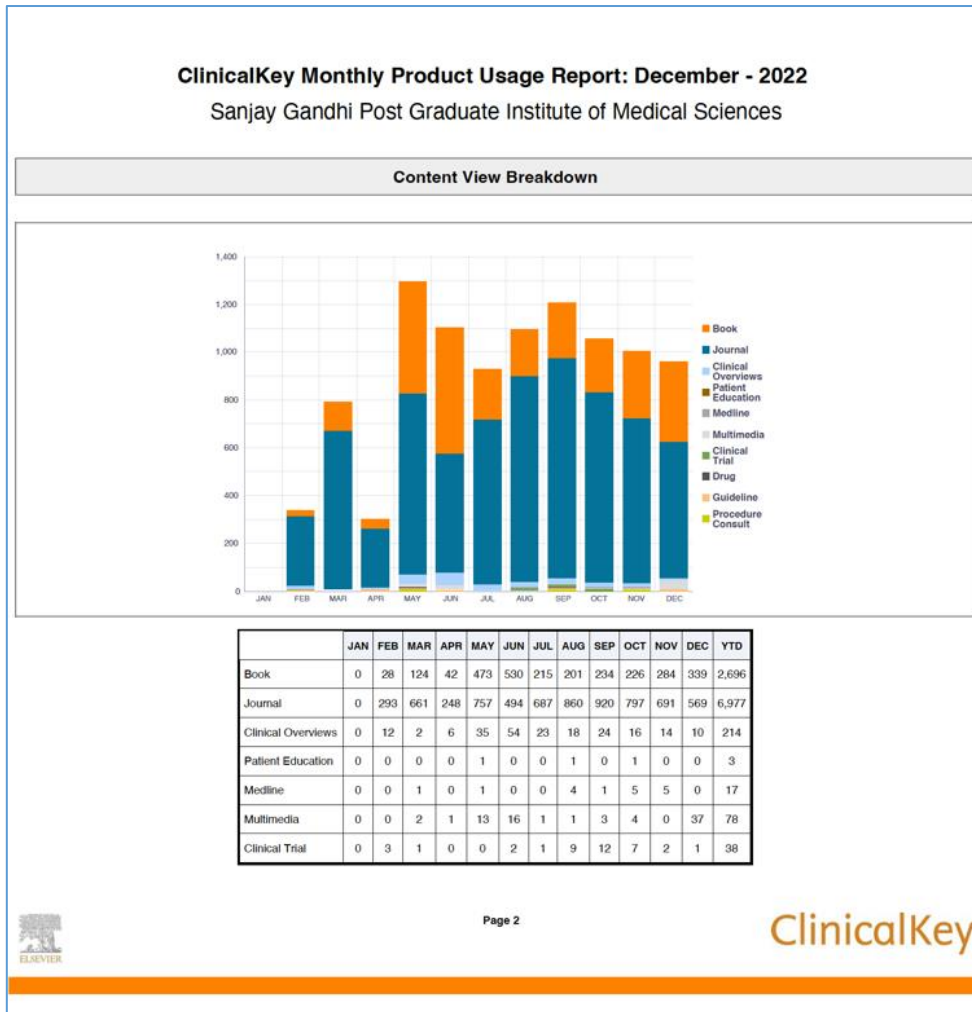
ClinicalKey Monthly Product Usage Report: December - 2022
Sanjay Gandhi Post Graduate Institute of Medical Sciences

Content View Breakdown

1,400
1,200
1,000
800
600
400
200
0
JAN FEB MAR APR MAY JUN JUL AUG SEP OCT NOV DEC

Book
Journal
Clinical Overviews
Patient Education
Medline
Multimedia
Clinical Trial
Drug
Guideline
Procedure Consult

| | JAN | FEB | MAR | APR | MAY | JUN | JUL | AUG | SEP | OCT | NOV | DEC | YTD |
|---|---|---|---|---|---|---|---|---|---|---|---|---|---|
| Book | 0 | 28 | 124 | 42 | 473 | 530 | 215 | 201 | 234 | 226 | 284 | 339 | 2,696 |
| Journal | 0 | 293 | 661 | 248 | 757 | 494 | 687 | 860 | 920 | 797 | 691 | 569 | 6,977 |
| Clinical Overviews | 0 | 12 | 2 | 6 | 35 | 54 | 23 | 18 | 24 | 16 | 14 | 10 | 214 |
| Patient Education | 0 | 0 | 0 | 0 | 1 | 0 | 0 | 1 | 0 | 1 | 0 | 0 | 3 |
| Medline | 0 | 0 | 1 | 0 | 1 | 0 | 0 | 4 | 1 | 5 | 5 | 0 | 17 |
| Multimedia | 0 | 0 | 2 | 1 | 13 | 16 | 1 | 1 | 3 | 4 | 0 | 37 | 78 |
| Clinical Trial | 0 | 3 | 1 | 0 | 0 | 2 | 1 | 9 | 12 | 7 | 2 | 1 | 38 |

ELSEVIER
Page 2
ClinicalKey